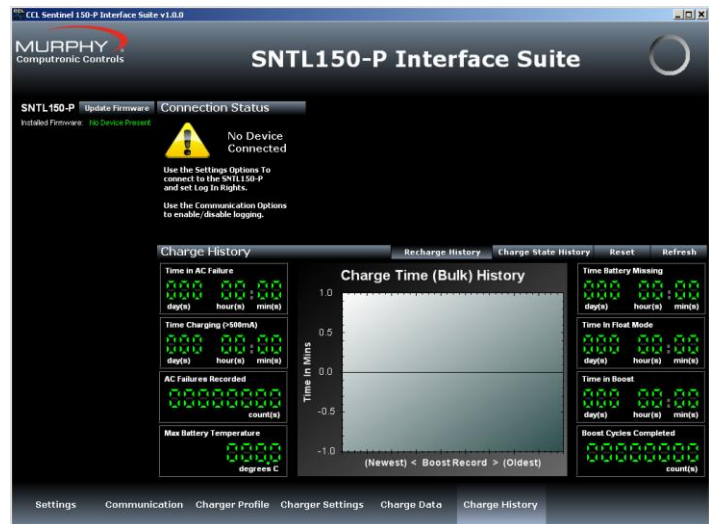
CCL Sentinel 150-P Interface Suite v1.0.0

MURPHY
Computronic Controls

SNTL150-P Interface Suite

SNTL150-P Update Firmware
Installed Firmware: No Device Present

Connection Status

No Device Connected

Use the Settings Options To connect to the SNTL150-P and set Log In Rights.

Use the Communication Options to enable/disable logging.

Charge History

Recharge History | Charge State History | Reset | Refresh

Time in AC Failure
000 00:00
day(s) hour(s) min(s)

Time Charging (>500mA)
000 00:00
day(s) hour(s) min(s)

AC Failures Recorded
0000000
count(s)

Max Battery Temperature
0000
degrees C

Charge Time (Bulk) History

1.0
0.5
0.0
-0.5
-1.0

Time in Mins

(Newest) < Boost Record > (Oldest)

Time Battery Missing
000 00:00
day(s) hour(s) min(s)

Time In Float Mode
000 00:00
day(s) hour(s) min(s)

Time in Boost
000 00:00
day(s) hour(s) min(s)

Boost Cycles Completed
0000000
count(s)

Settings | Communication | Charger Profile | Charger Settings | Charge Data | Charge History